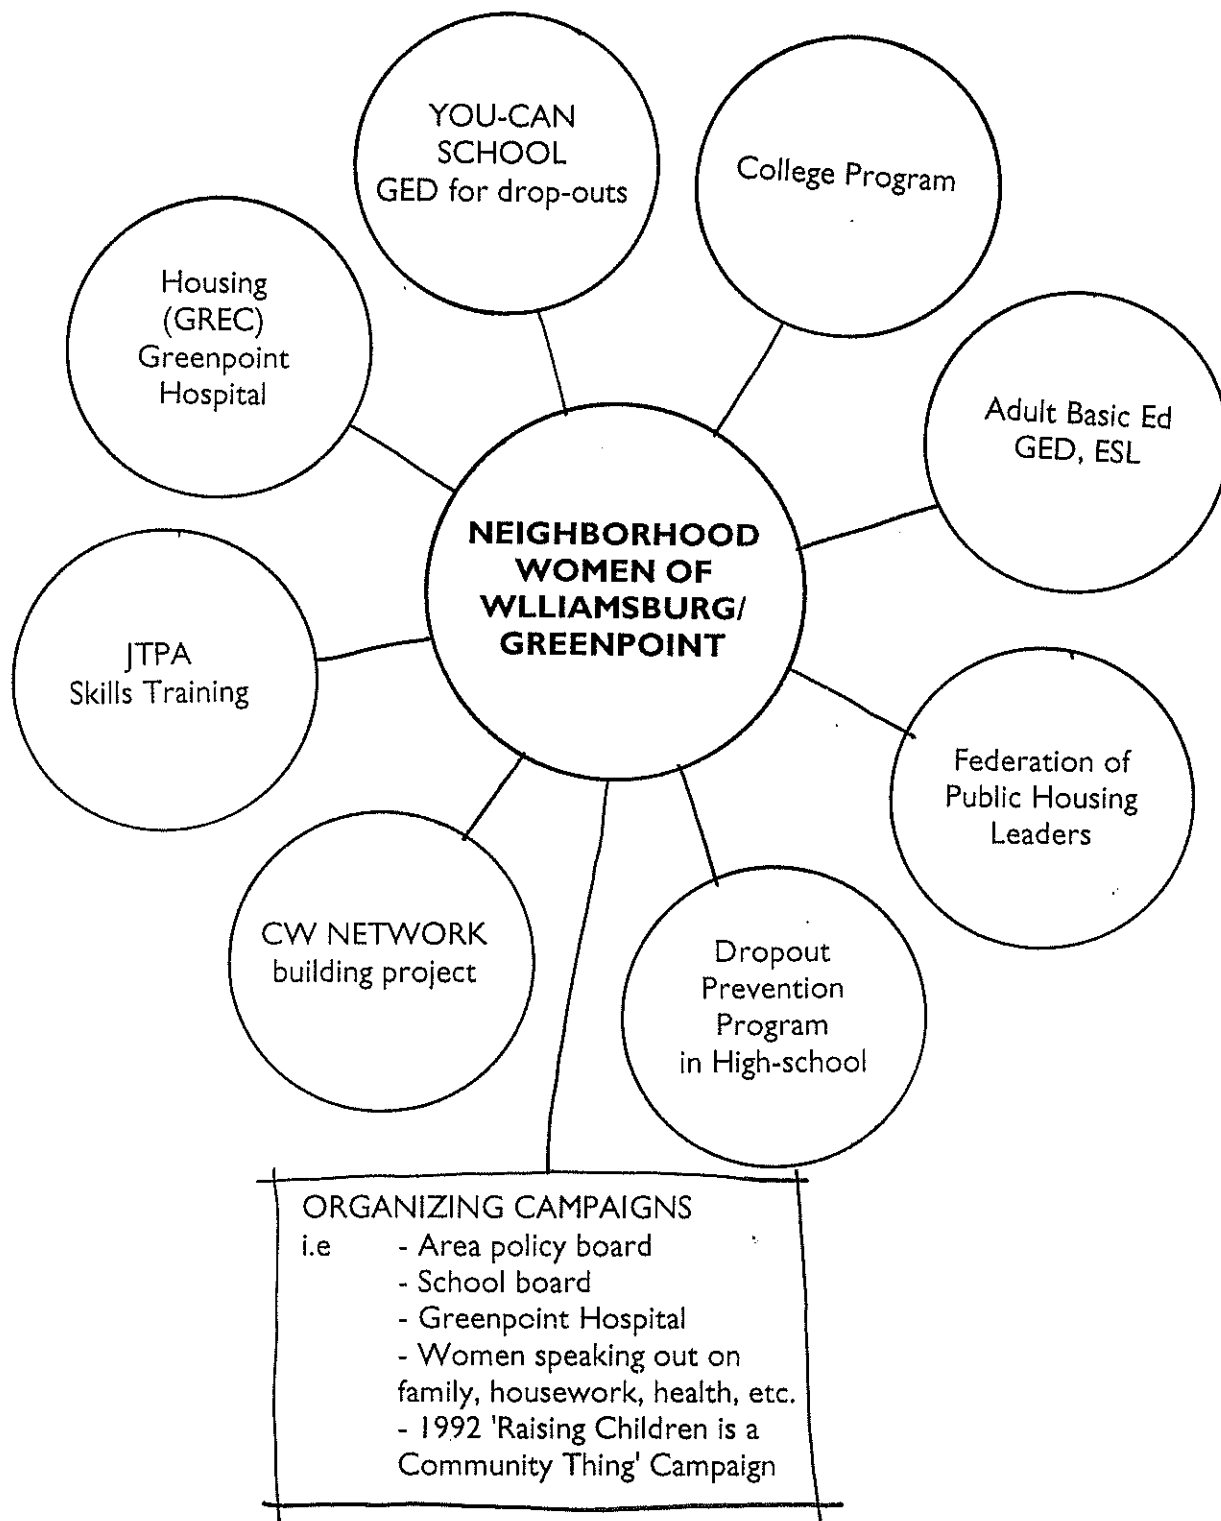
YOU-CAN SCHOOL GED for drop-outs

College Program

Housing (GREC) Greenpoint Hospital

Adult Basic Ed GED, ESL

NEIGHBORHOOD WOMEN OF WLLIAMSBURG/ GREENPOINT

JTPA Skills Training

Federation of Public Housing Leaders

CW NETWORK building project

Dropout Prevention Program in High-school

ORGANIZING CAMPAIGNS
i.e - Area policy board
- School board
- Greenpoint Hospital
- Women speaking out on family, housework, health, etc.
- 1992 'Raising Children is a Community Thing' Campaign